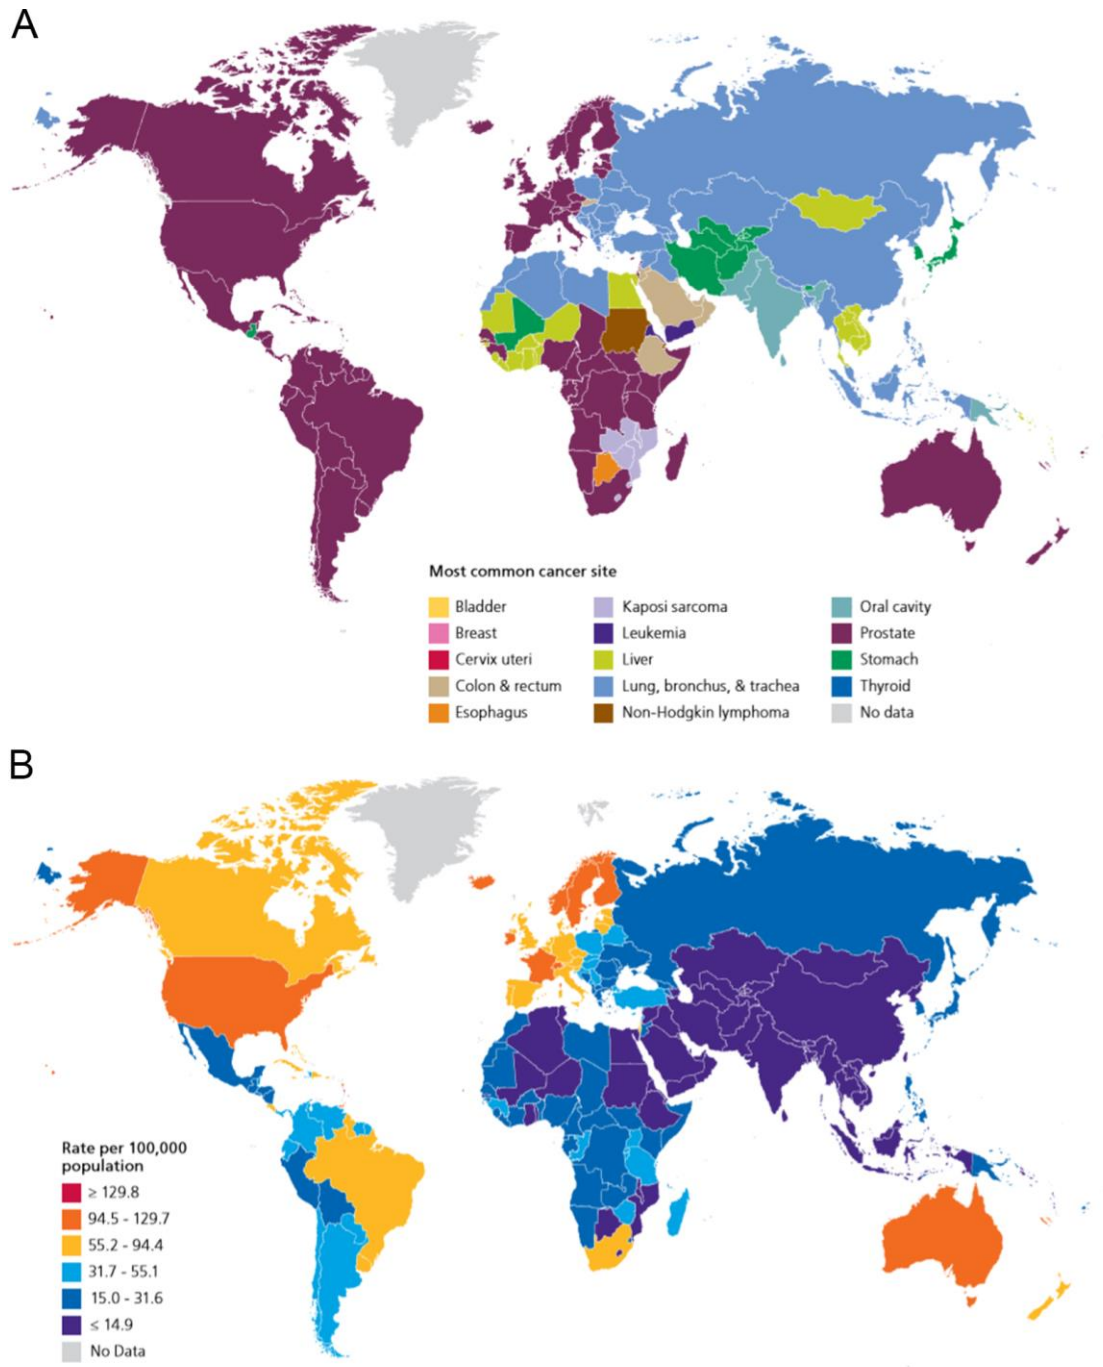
A

Most common cancer site

Bladder
Breast
Cervix uteri
Colon & rectum
Esophagus

Kaposi sarcoma
Leukemia
Liver
Lung, bronchus, & trachea
Non-Hodgkin lymphoma

Oral cavity
Prostate
Stomach
Thyroid
No data

B

Rate per 100,000 population

≥ 129.8
94.5 - 129.7
55.2 - 94.4
31.7 - 55.1
15.0 - 31.6
≤ 14.9
No Data